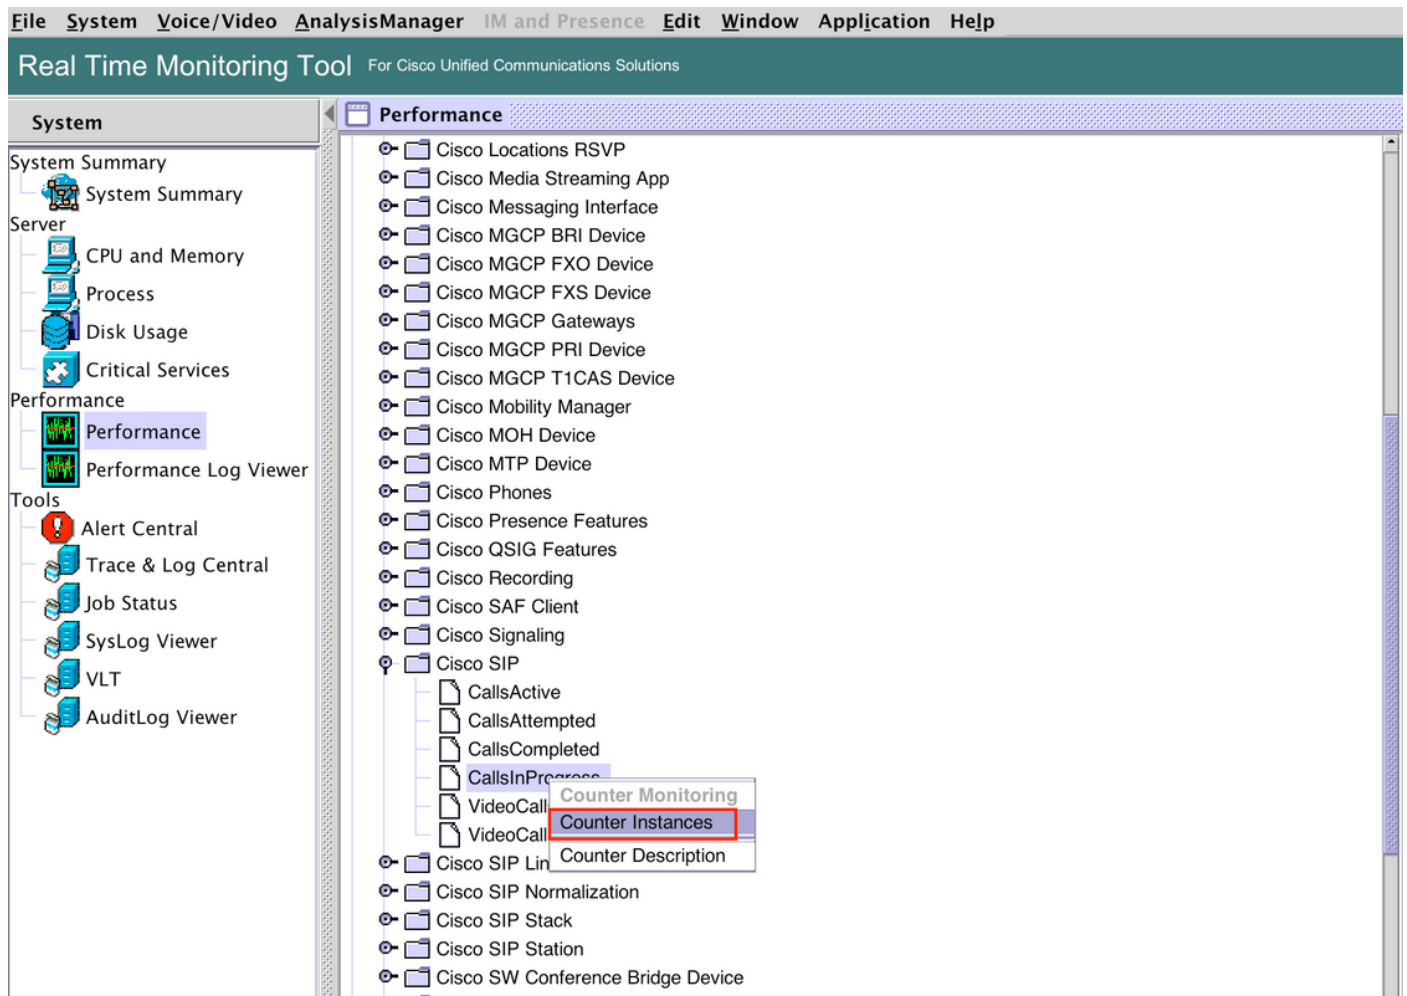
File System Voice/Video AnalysisManager IM and Presence Edit Window Application Help

Real Time Monitoring Tool For Cisco Unified Communications Solutions

System

System Summary
System Summary
Server
CPU and Memory
Process
Disk Usage
Critical Services
Performance
Performance
Performance Log Viewer
Tools
Alert Central
Trace & Log Central
Job Status
SysLog Viewer
VLT
AuditLog Viewer

Performance

Cisco Locations RSVP
Cisco Media Streaming App
Cisco Messaging Interface
Cisco MGCP BRI Device
Cisco MGCP FXO Device
Cisco MGCP FXS Device
Cisco MGCP Gateways
Cisco MGCP PRI Device
Cisco MGCP T1CAS Device
Cisco Mobility Manager
Cisco MOH Device
Cisco MTP Device
Cisco Phones
Cisco Presence Features
Cisco QSIG Features
Cisco Recording
Cisco SAF Client
Cisco Signaling
Cisco SIP
CallsActive
CallsAttempted
CallsCompleted
CallsInPr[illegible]
VideoCall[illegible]
VideoCall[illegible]
Cisco SIP Lin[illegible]
Cisco SIP Normalization
Cisco SIP Stack
Cisco SIP Station
Cisco SW Conference Bridge Device

Counter Monitoring
Counter Instances
Counter Description